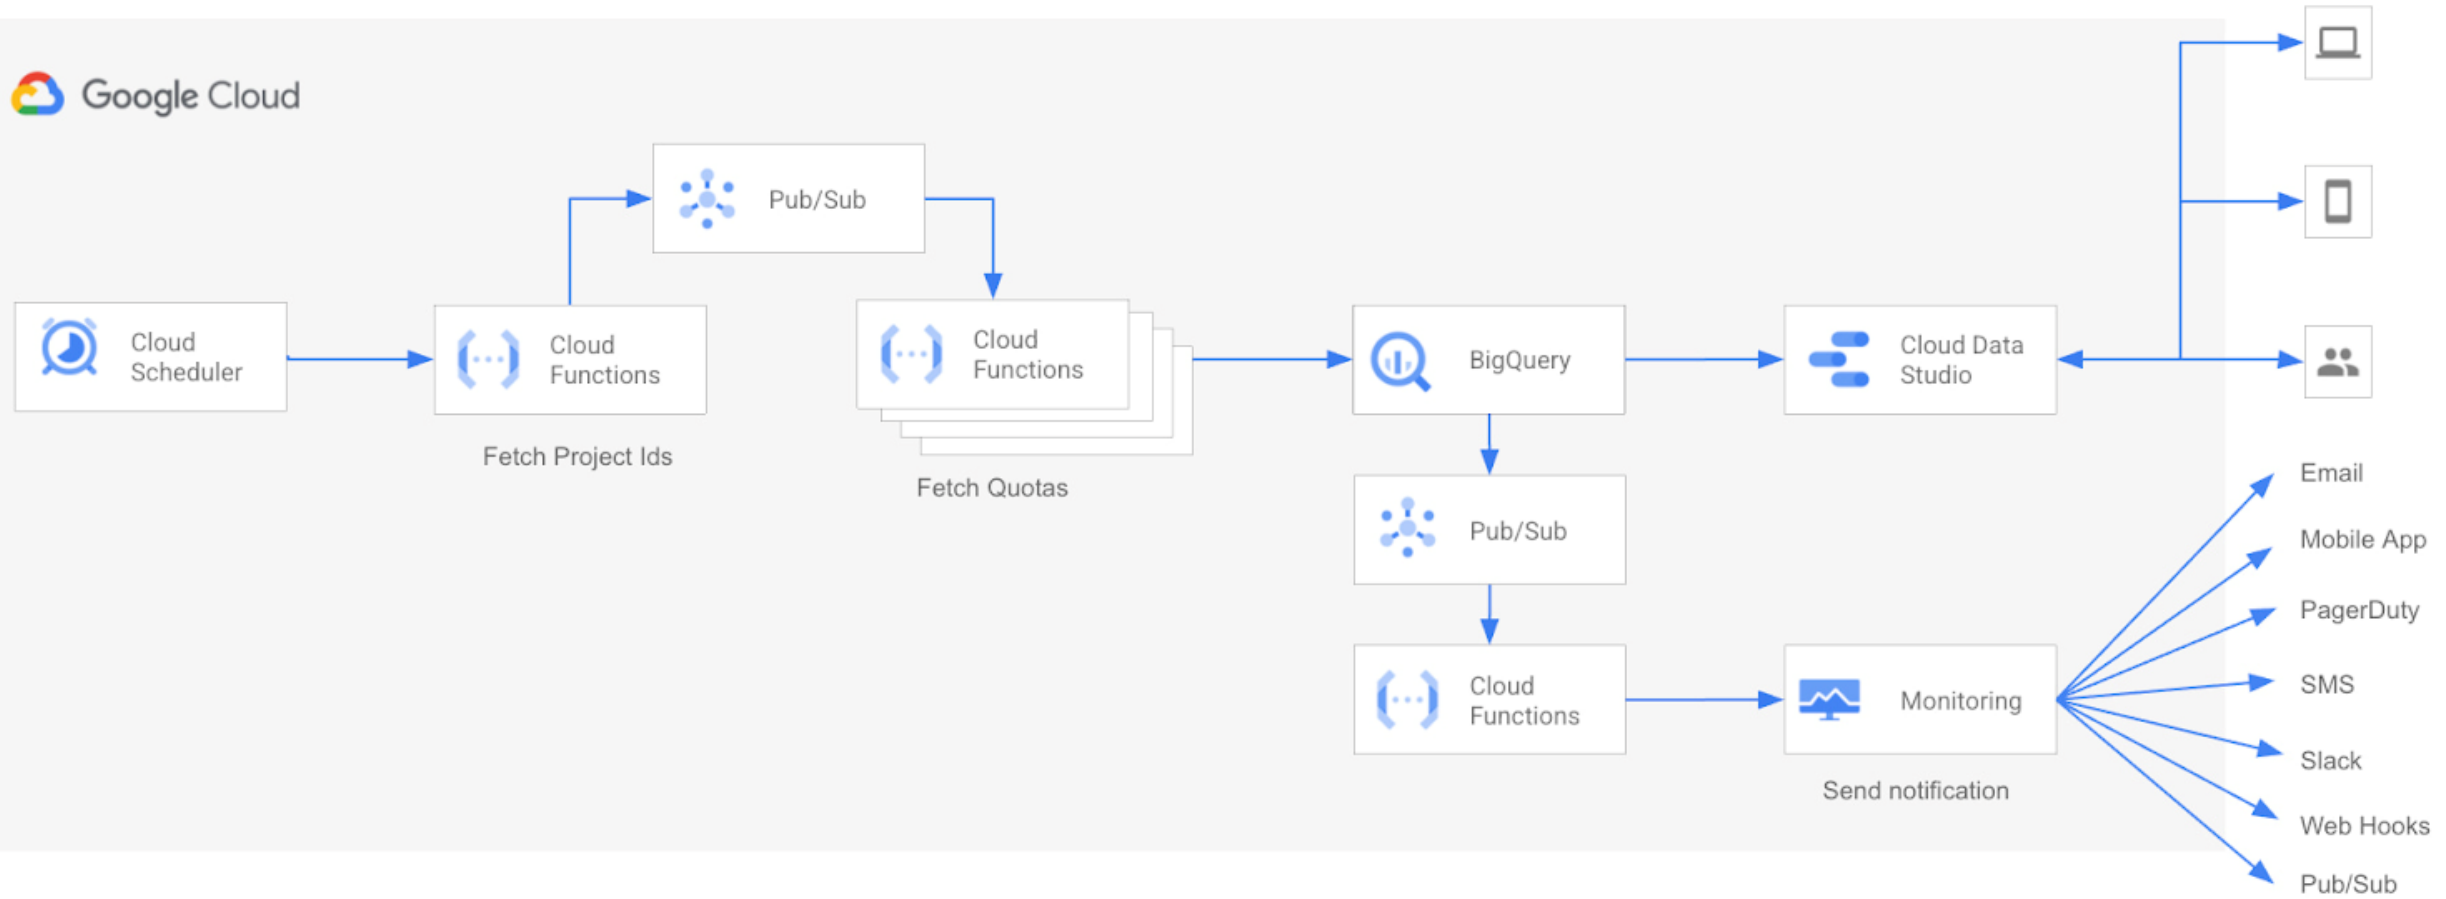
Google Cloud

Pub/Sub

Cloud Scheduler

Cloud Functions

Fetch Project Ids

Cloud Functions

Fetch Quotas

BigQuery

Cloud Data Studio

Pub/Sub

Cloud Functions

Monitoring

Send notification

Email

Mobile App

PagerDuty

SMS

Slack

Web Hooks

Pub/Sub